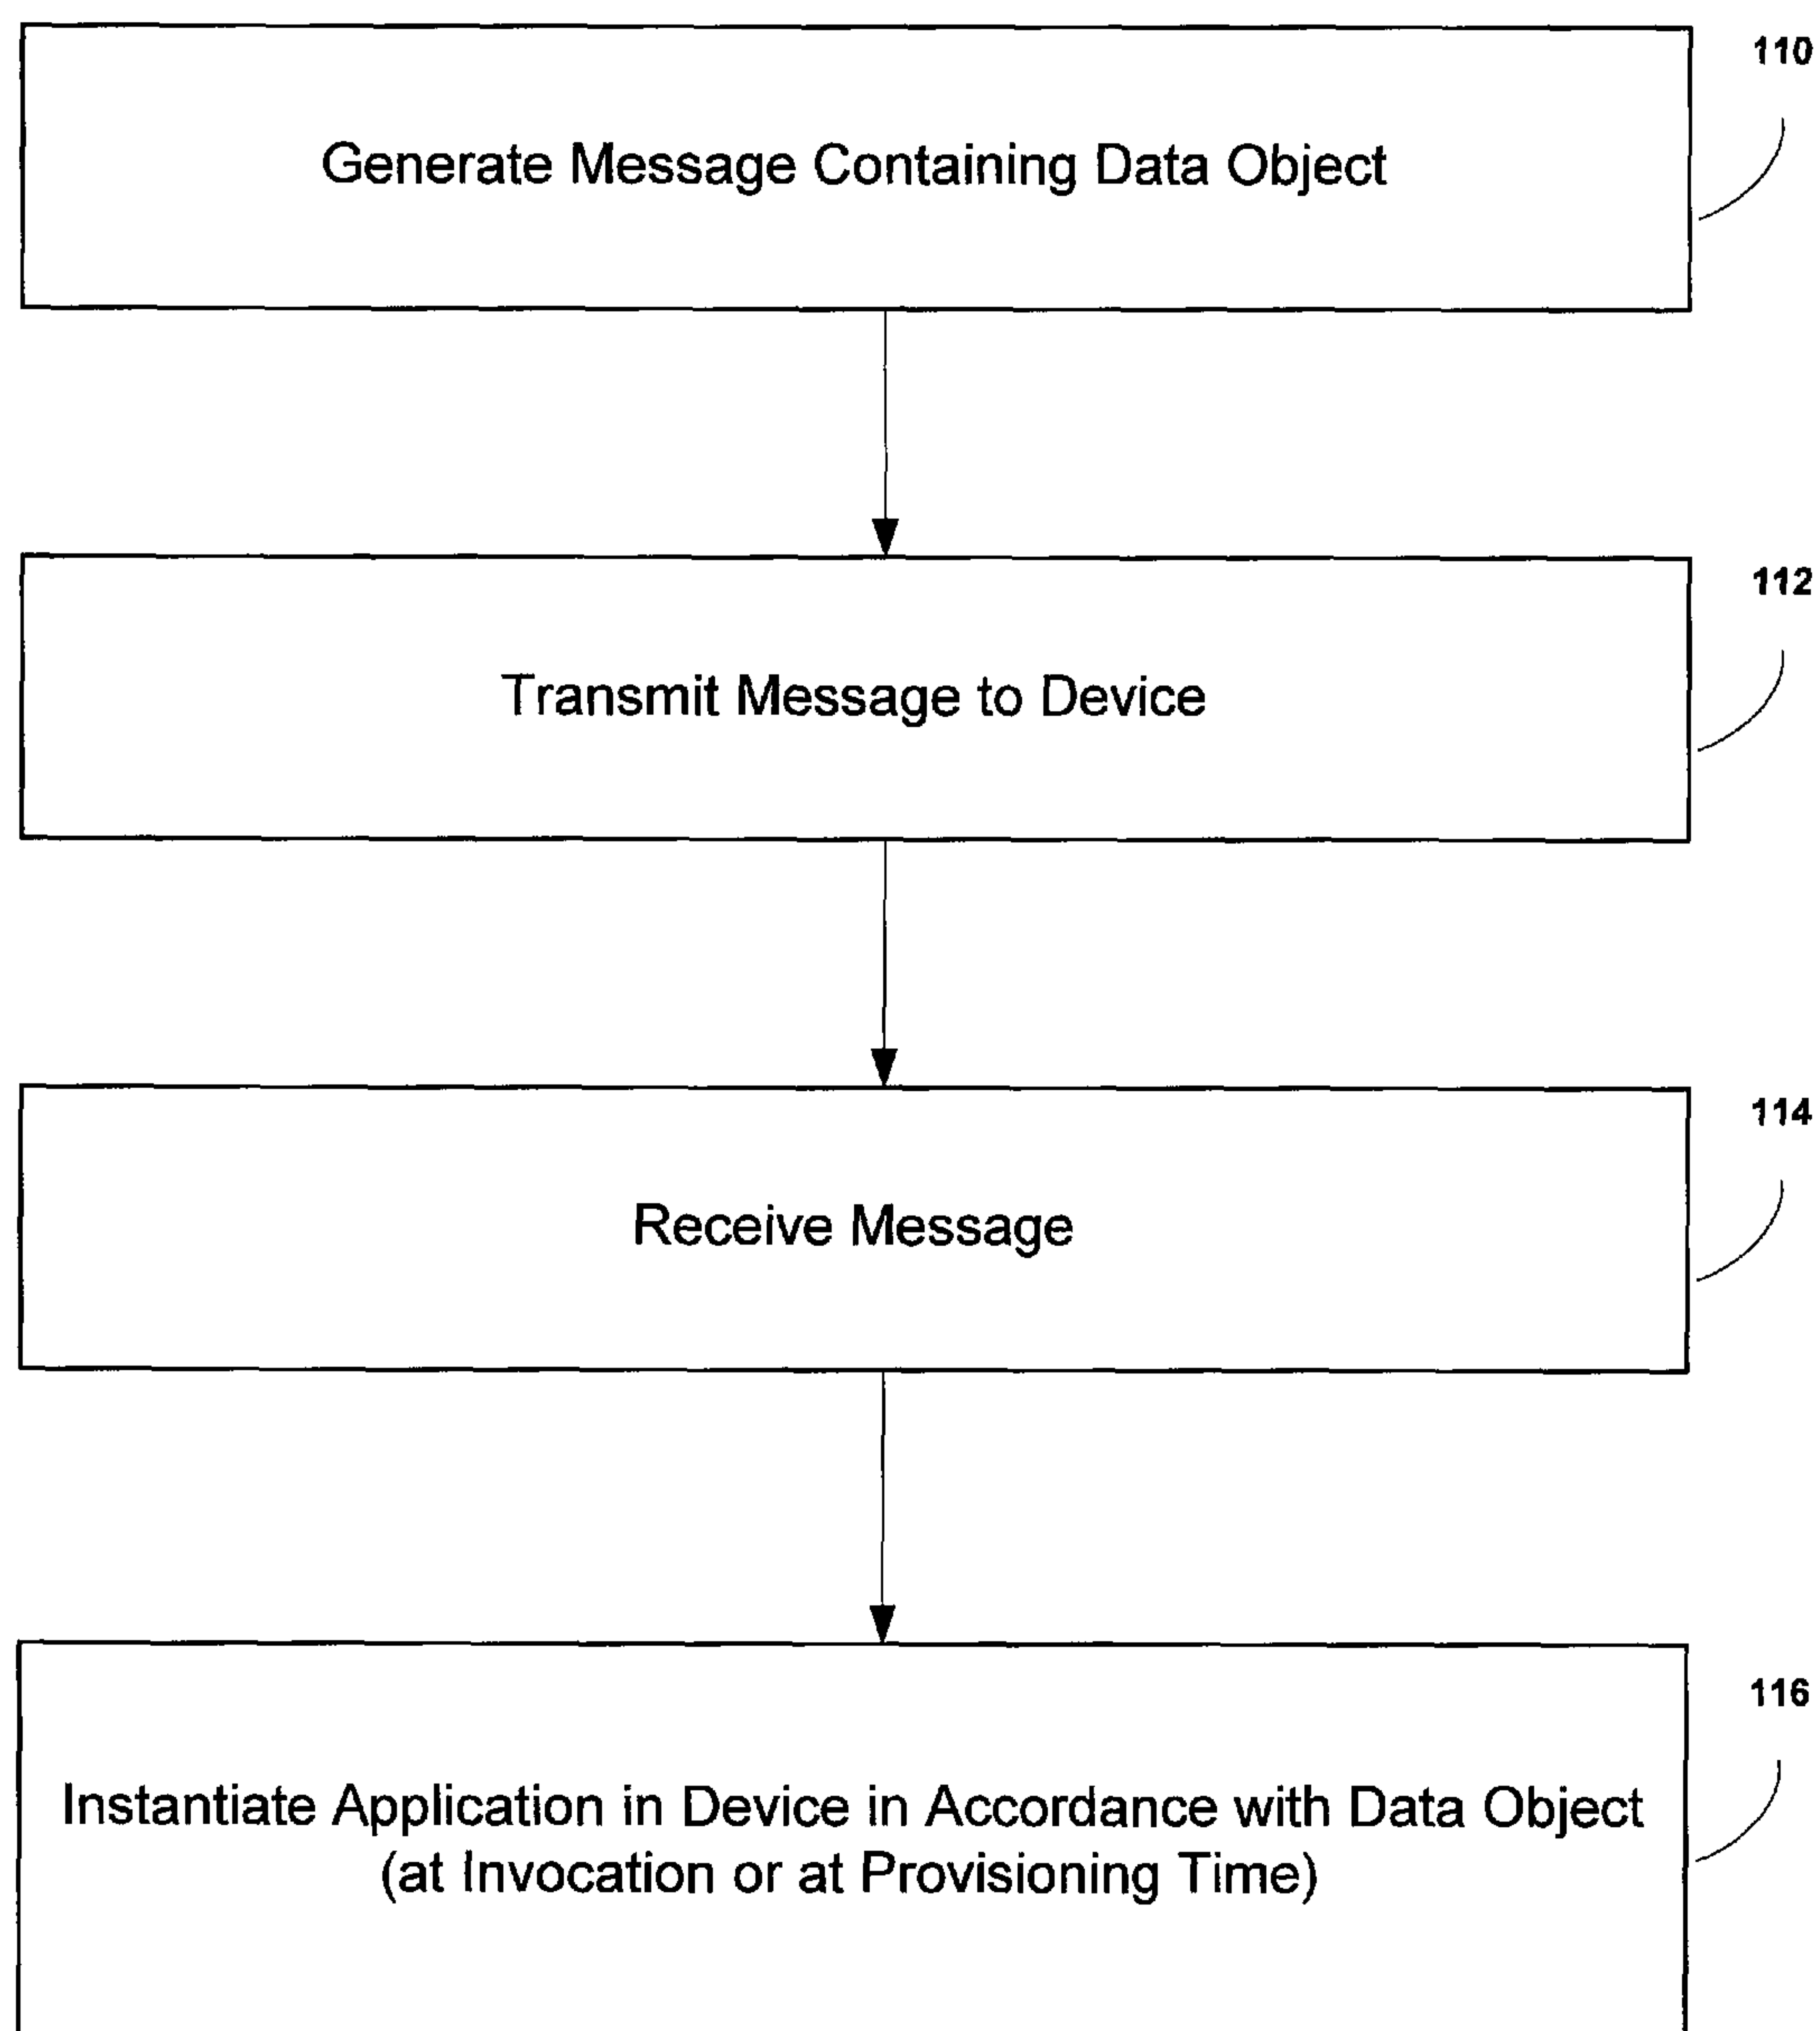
110

Generate Message Containing Data Object

112

Transmit Message to Device

114

Receive Message

116

Instantiate Application in Device in Accordance with Data Object (at Invocation or at Provisioning Time)